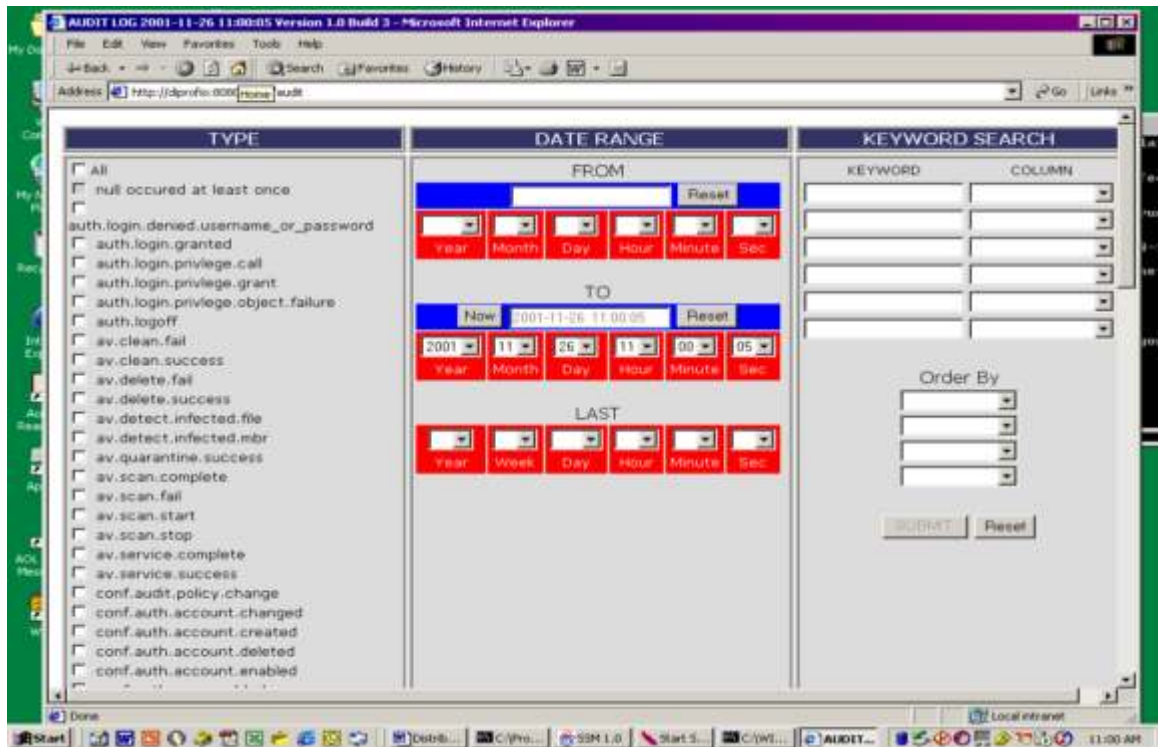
AUDIT LOG 2001-11-26 11:00:05 Version 1.0 Build 3 - Microsoft Internet Explorer

File Edit View Favorites Tools Help

Back Search Favorites History

Address http://dlprofio:8080 Home audit

Go Links

TYPE

All
null occured at least once
auth.login.denied.username_or_password
auth.login.granted
auth.login.privlege.call
auth.login.privlege.grant
auth.login.privlege.object.failure
auth.logoff
av.clean.fail
av.clean.success
av.delete.fail
av.delete.success
av.detect.infected.file
av.detect.infected.mbr
av.quarantine.success
av.scan.complete
av.scan.fail
av.scan.start
av.scan.stop
av.service.complete
av.service.success
conf.audit.policy.change
conf.auth.account.changed
conf.auth.account.created
conf.auth.account.deleted
conf.auth.account.enabled

DATE RANGE

FROM

Reset

Year Month Day Hour Minute Sec

TO

Now 2001-11-26 11:00:05 Reset

2001 11 26 11 00 05

Year Month Day Hour Minute Sec

LAST

Year Week Day Hour Minute Sec

KEYWORD SEARCH

KEYWORD COLUMN

Order By

SUBMIT Reset

Done

Local intranet

Start Distrib... C:\Pro... SSM 1.0 Start S... C:\WI... AUDIT... 11:00 AM